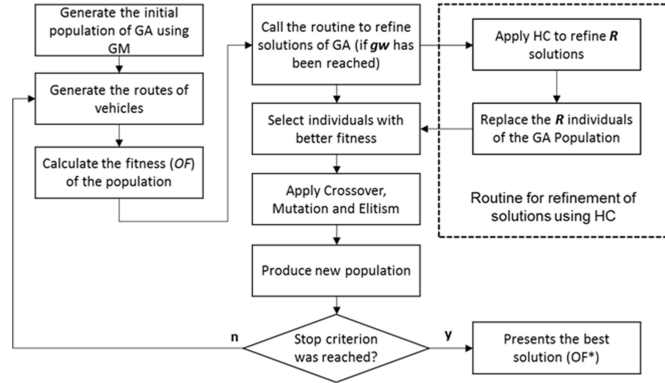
Generate the initial population of GA using GM

Generate the routes of vehicles

Calculate the fitness (OF) of the population

Call the routine to refine solutions of GA (if gw has been reached)

Select individuals with better fitness

Apply Crossover, Mutation and Elitism

Produce new population

Stop criterion was reached?

n

y

Presents the best solution (OF*)

Apply HC to refine R solutions

Replace the R individuals of the GA Population

Routine for refinement of solutions using HC